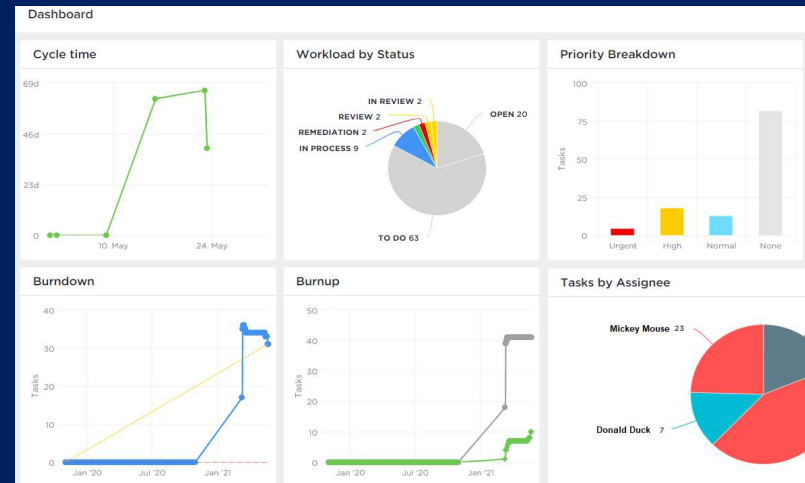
Dashboard

Cycle time

69d
46d
23d
0
10. May
24. May

Workload by Status

IN REVIEW 2
REVIEW 2
REMEDIATION 2
IN PROCESS 9
OPEN 20
TO DO 63

Priority Breakdown

100
75
50
25
0
Tasks
Urgent
High
Normal
None

Burndown

40
30
20
10
0
Tasks
Jan '20
Jul '20
Jan '21

Burnup

50
40
30
20
10
0
Tasks
Jan '20
Jul '20
Jan '21

Tasks by Assignee

Mickey Mouse 23
Donald Duck 7